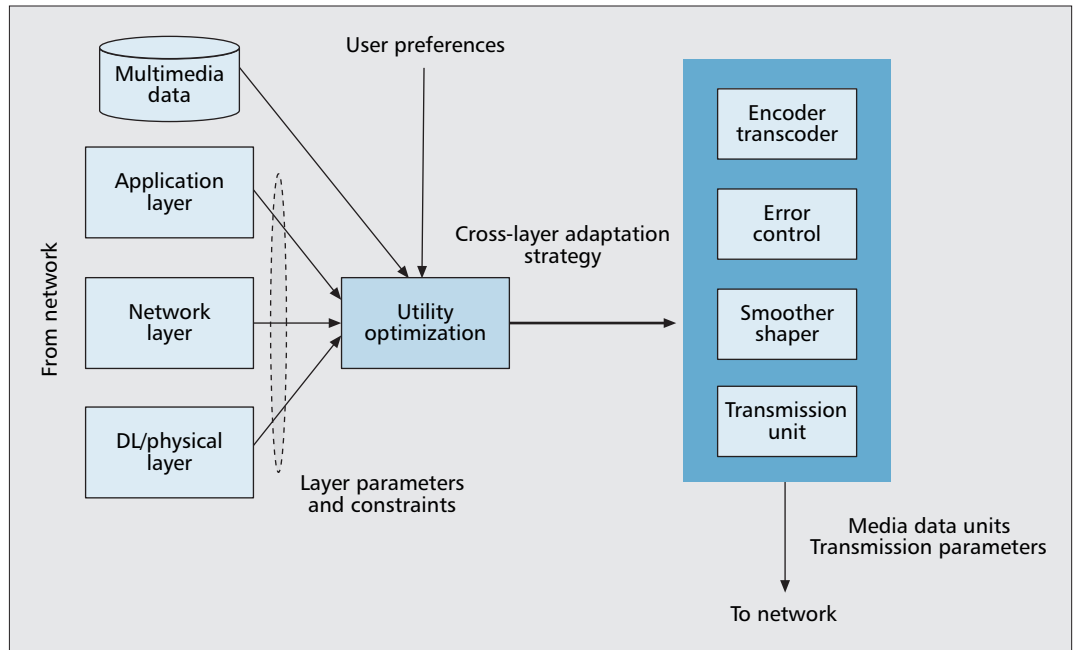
Multimedia data

User preferences

From network

Application layer

Network layer

DL/physical layer

Utility optimization

Cross-layer adaptation strategy

Layer parameters and constraints

Encoder transcoder

Error control

Smoother shaper

Transmission unit

Media data units
Transmission parameters

To network